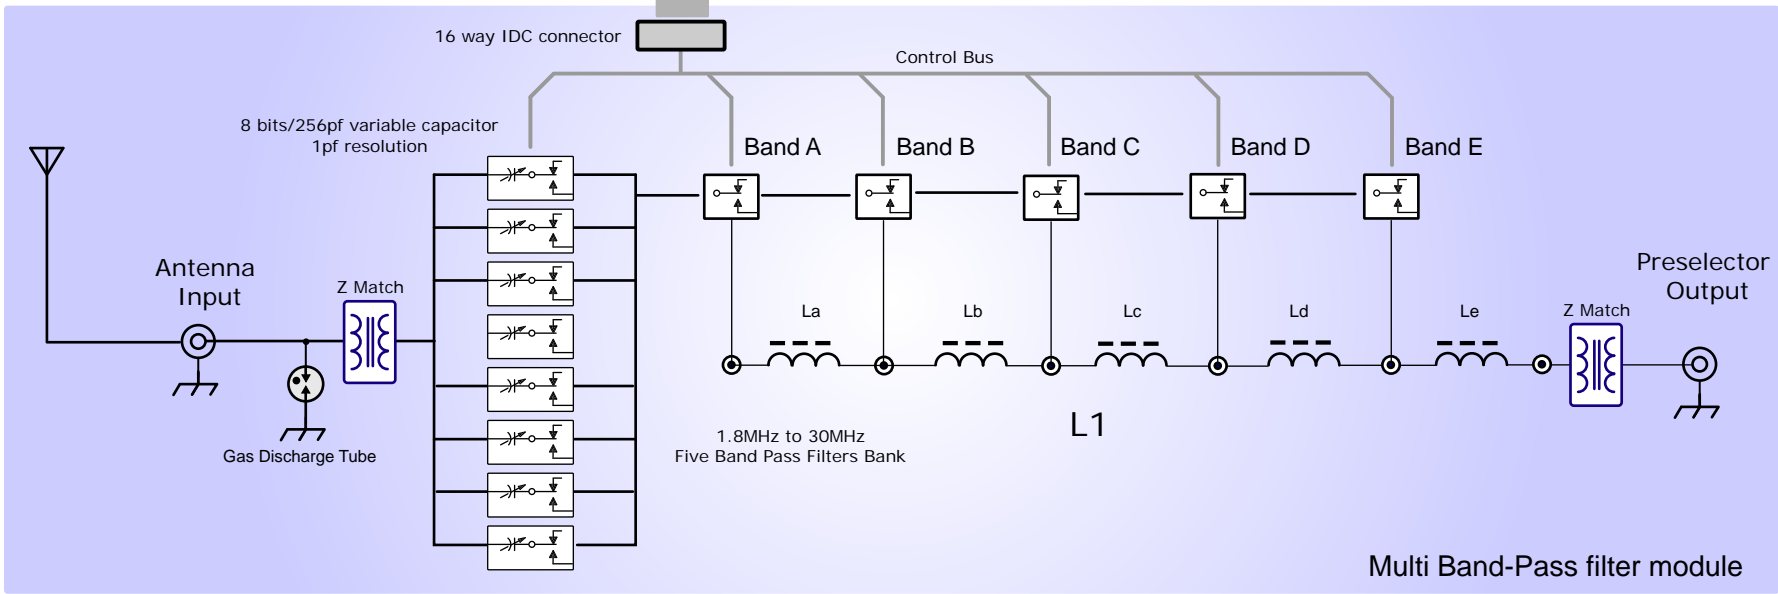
16 way IDC connector

Control Bus

8 bits/256pf variable capacitor
1pf resolution

Band A

Band B

Band C

Band D

Band E

Antenna
Input

Z Match

Preselector
Output

La

Lb

Lc

Ld

Le

Z Match

Gas Discharge Tube

1.8MHz to 30MHz
Five Band Pass Filters Bank

L1

Multi Band-Pass filter module